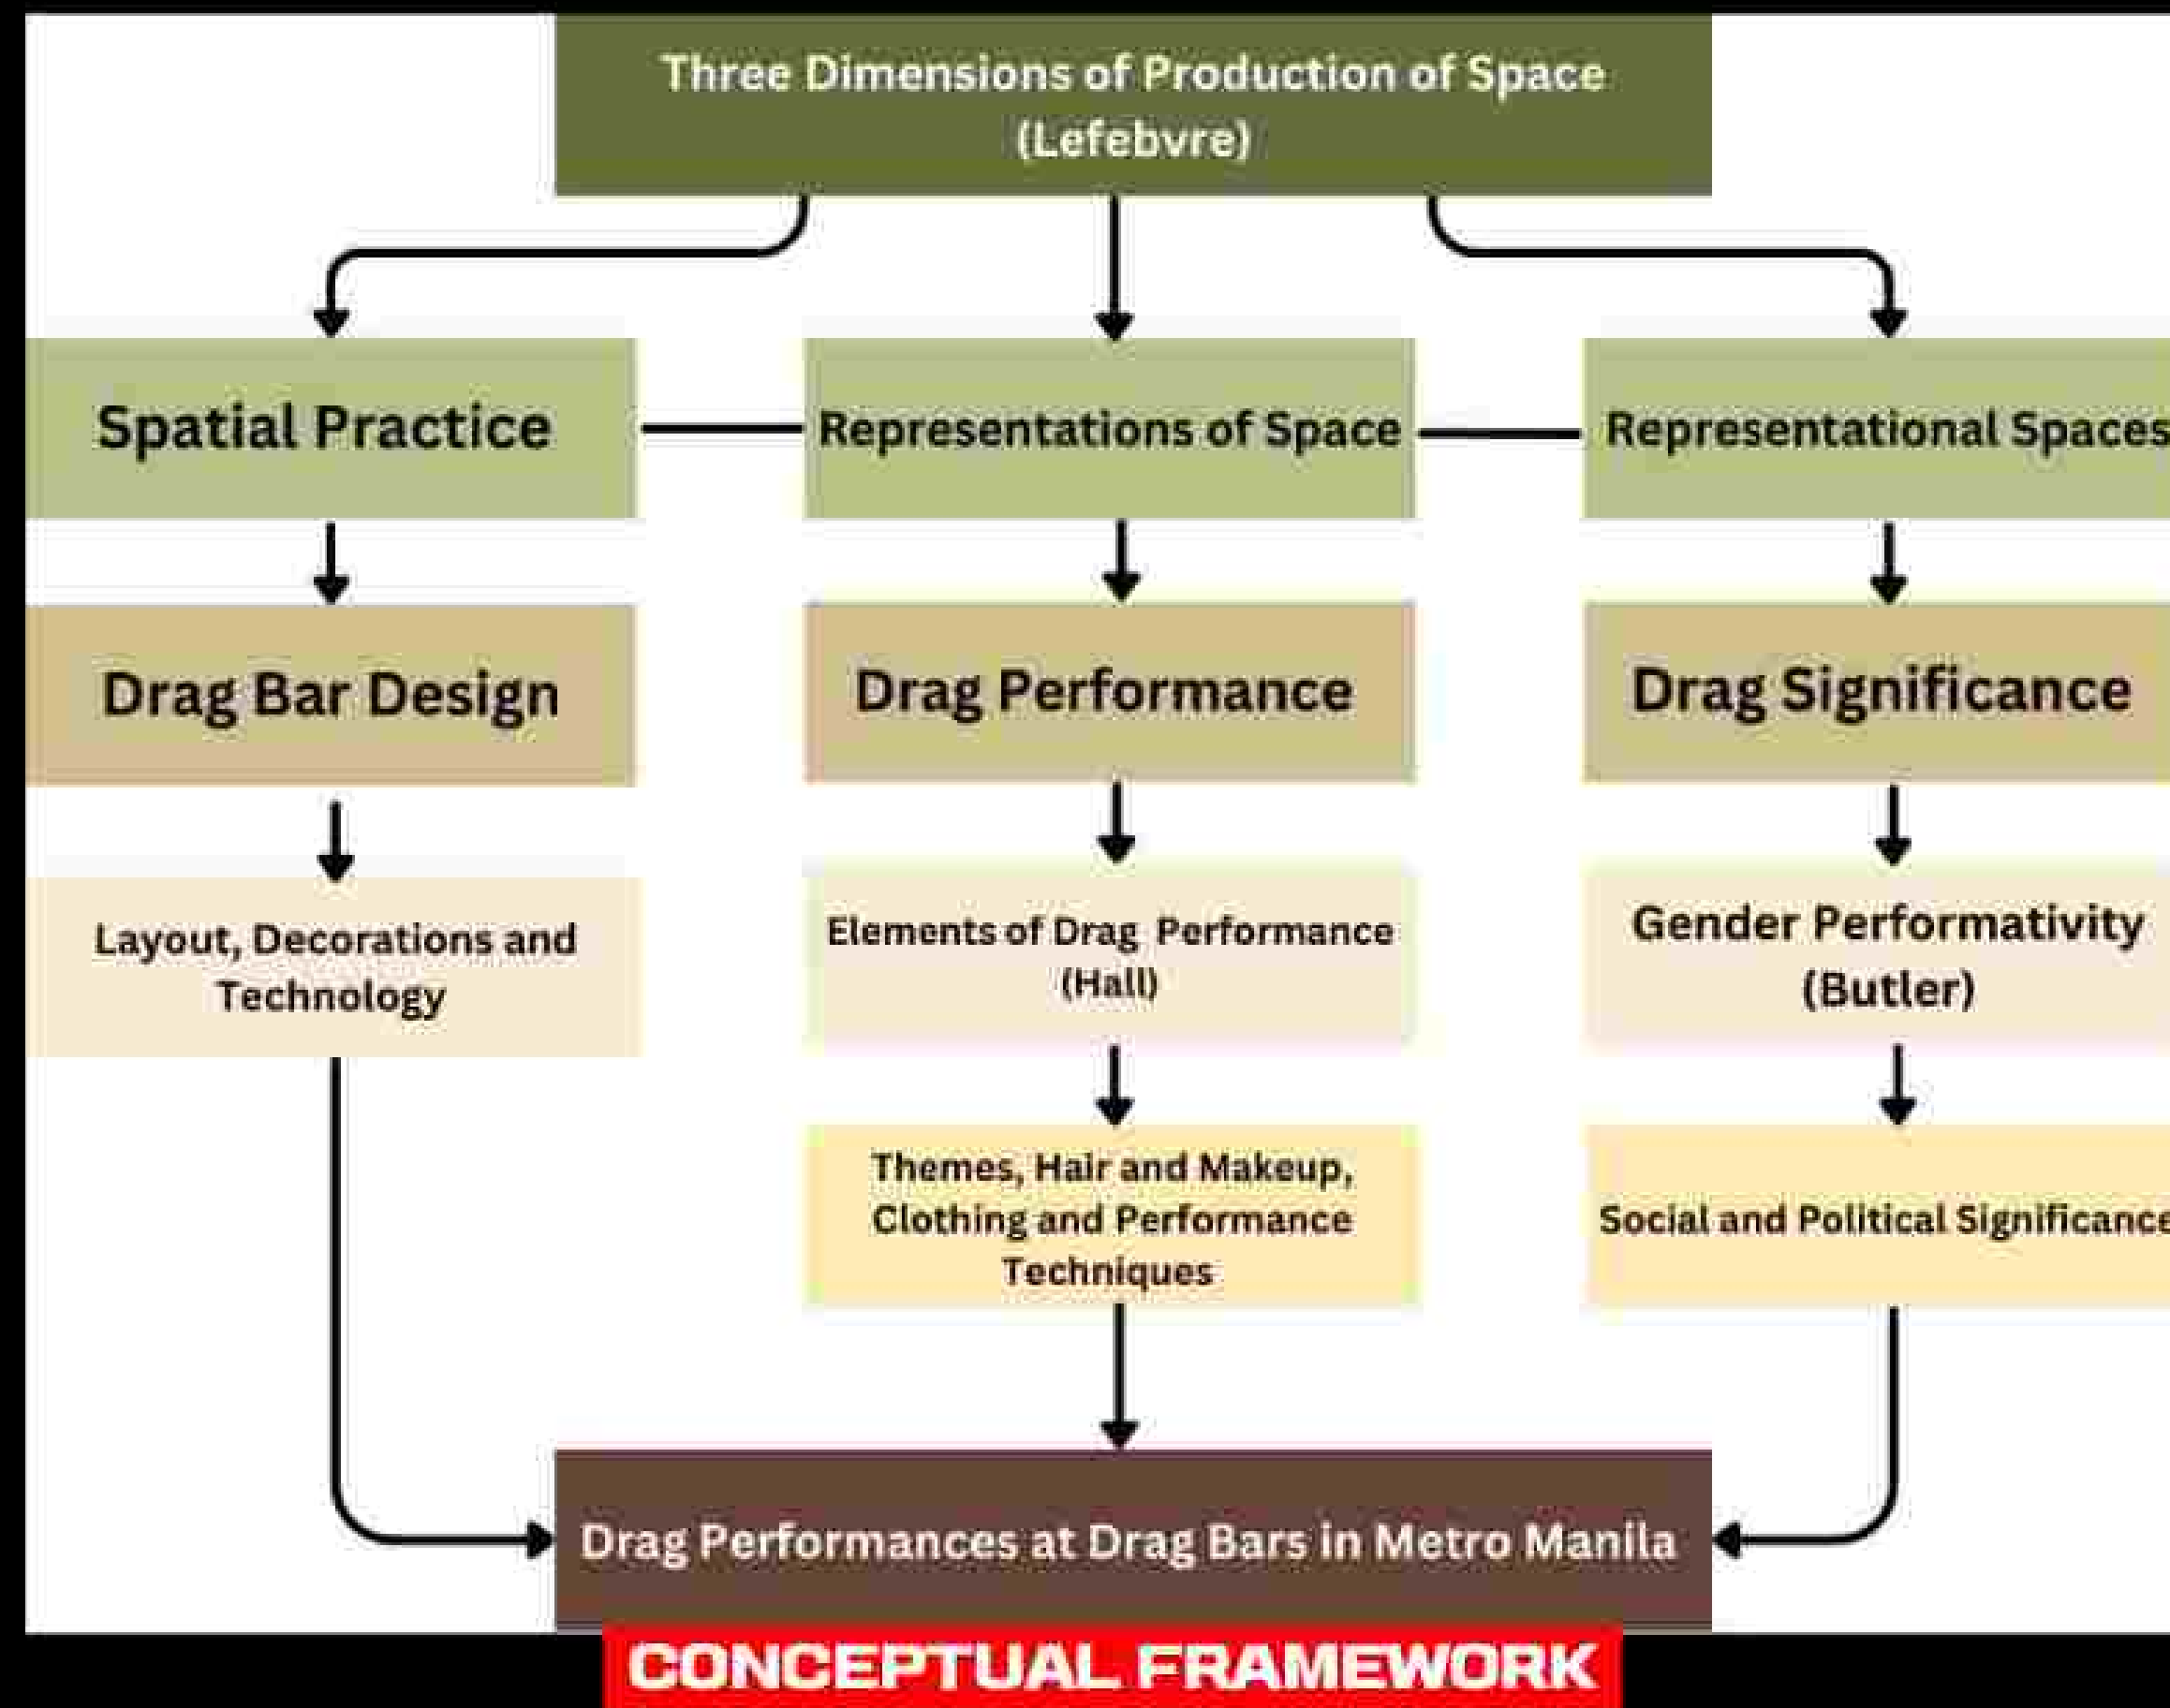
Three Dimensions of Production of Space (Lefebvre)

Spatial Practice

Representations of Space

Representational Spaces

Drag Bar Design

Drag Performance

Drag Significance

Layout, Decorations and Technology

Elements of Drag Performance (Hall)

Gender Performativity (Butler)

Themes, Hair and Makeup, Clothing and Performance Techniques

Social and Political Significance

Drag Performances at Drag Bars in Metro Manila

CONCEPTUAL FRAMEWORK